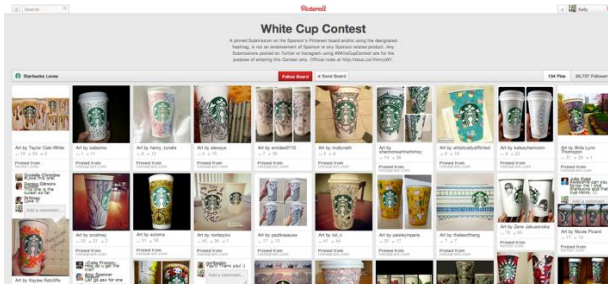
Search

Pinterest

Kelly

White Cup Contest

A pinned Submission on the Sponsor's Pinterest board and/or using the designated hashtag, is not an endorsement of Sponsor or any Sponsor related product. Any Submissions posted on Twitter or Instagram using #WhiteCupContest are for the purpose of entering this Contest only. Official rules at http://sbux.co/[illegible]

Starbucks Loves

Follow Board

Send Board

134 Pins

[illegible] Followers

Art by Taylor Cole-White

Art by sukomo

Art by henry_lundie

Art by alexaya

Art by amdee0110

Art by mollynah

Art by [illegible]

Art by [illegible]

Art by kelseyhermann

Art by Brie Lynn Thompson

Pinned from instagram.com

Art by scottwy

Art by axlanna

Art by nordbooks

Art by jadiinstyle

Art by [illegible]

Art by paisleyhearts

Art by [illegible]

Art by Zane Jakusevska

Art by Nicole Picard

Art by Kaylee Ratcliffe

Add a comment...

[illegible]